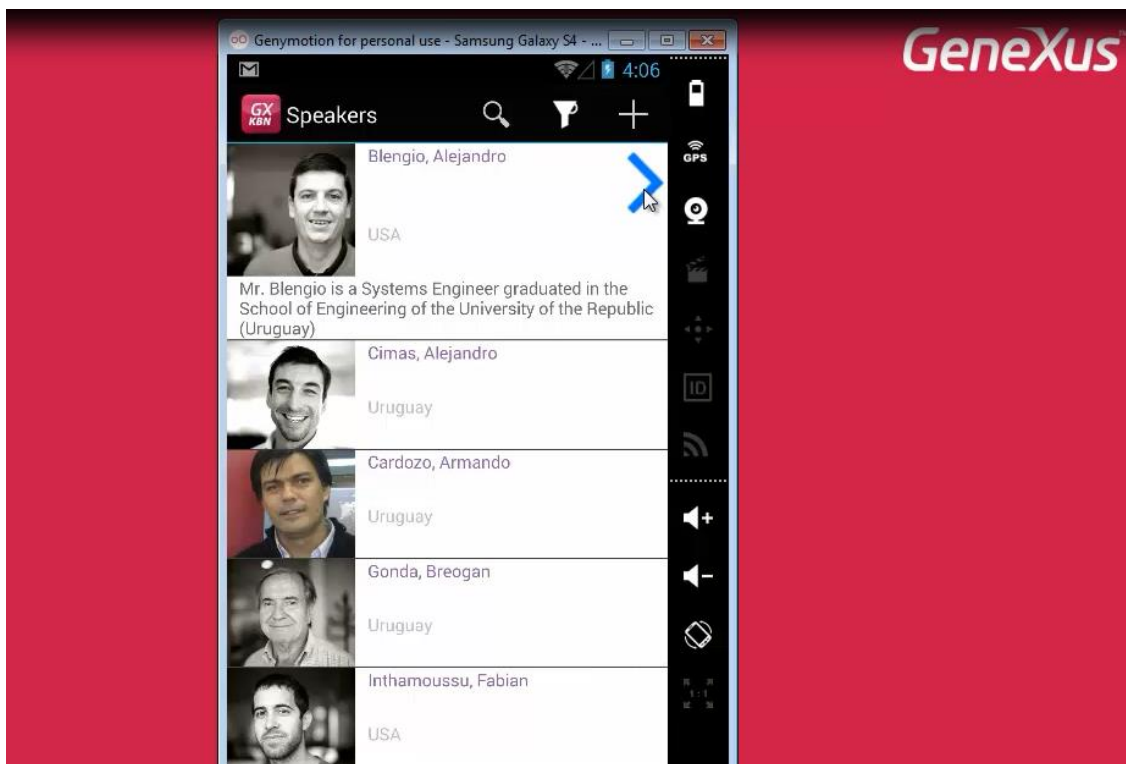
Genymotion for personal use - Samsung Galaxy S4 - ...

GeneXus

4:06

GX KBN Speakers

GPS

Blengio, Alejandro

USA

Mr. Blengio is a Systems Engineer graduated in the School of Engineering of the University of the Republic (Uruguay)

Cimas, Alejandro

Uruguay

Cardozo, Armando

Uruguay

Gonda, Breogan

Uruguay

Inthamoussu, Fabian

USA

ID

1:1